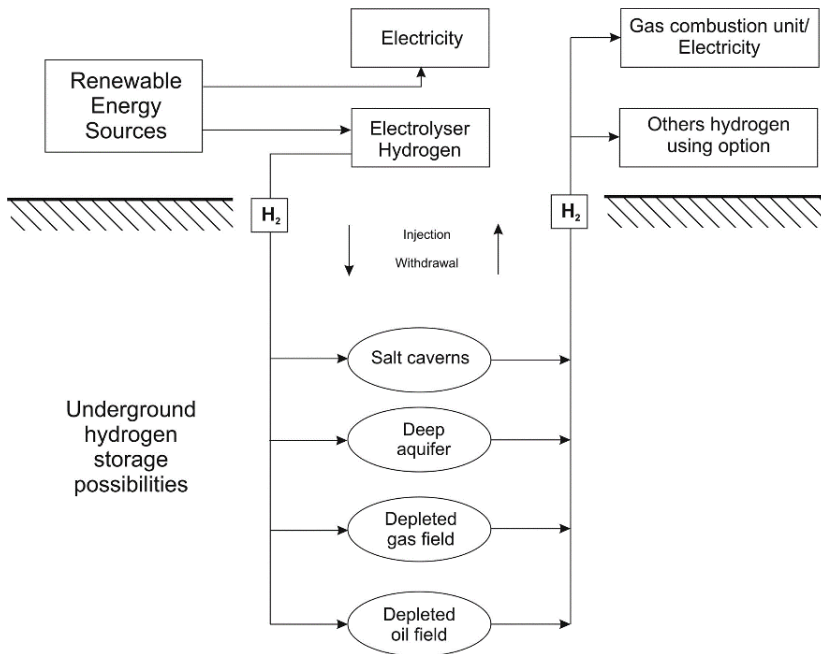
Electricity

Renewable Energy Sources

Electrolyser Hydrogen

Gas combustion unit/ Electricity

Others hydrogen using option

$H_2$

Injection

Withdrawal

$H_2$

Salt caverns

Deep aquifer

Depleted gas field

Depleted oil field

Underground hydrogen storage possibilities